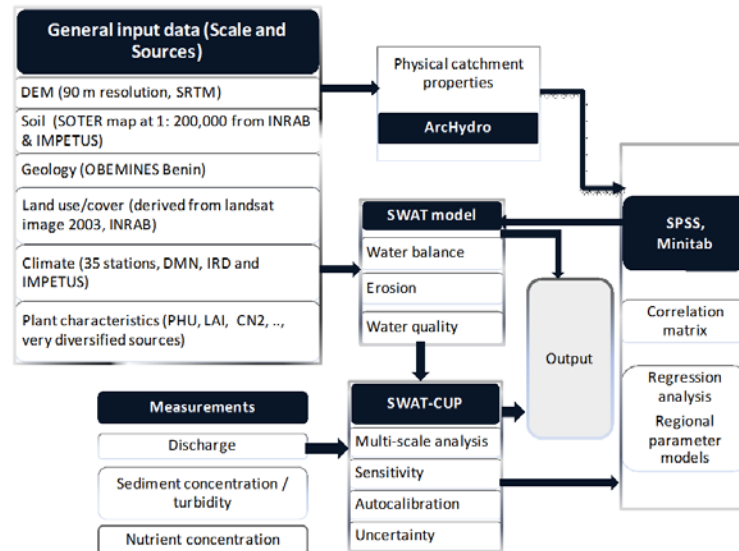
General input data (Scale and Sources)

DEM (90 m resolution, SRTM)

Soil (SOTER map at 1: 200,000 from INRAB & IMPETUS)

Geology (OBEMINES Benin)

Land use/cover (derived from landsat image 2003, INRAB)

Climate (35 stations, DMN, IRD and IMPETUS)

Plant characteristics (PHU, LAI, CN2, .., very diversified sources)

Physical catchment properties

ArcHydro

SWAT model

Water balance

Erosion

Water quality

Output

SPSS, Minitab

Correlation matrix

Regression analysis

Regional parameter models

Measurements

Discharge

Sediment concentration / turbidity

Nutrient concentration

SWAT-CUP

Multi-scale analysis

Sensitivity

Autocalibration

Uncertainty